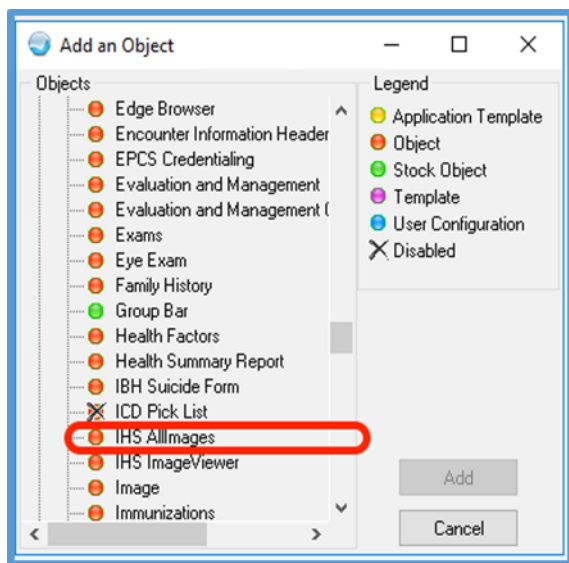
Add an Object

Objects
Edge Browser
Encounter Information Header
EPCS Credentialing
Evaluation and Management
Evaluation and Management (
Exams
Eye Exam
Family History
Group Bar
Health Factors
Health Summary Report
IBH Suicide Form
ICD Pick List
IHS AllImages
IHS ImageViewer
Image
Immunizations

Legend
Application Template
Object
Stock Object
Template
User Configuration
Disabled

Add
Cancel